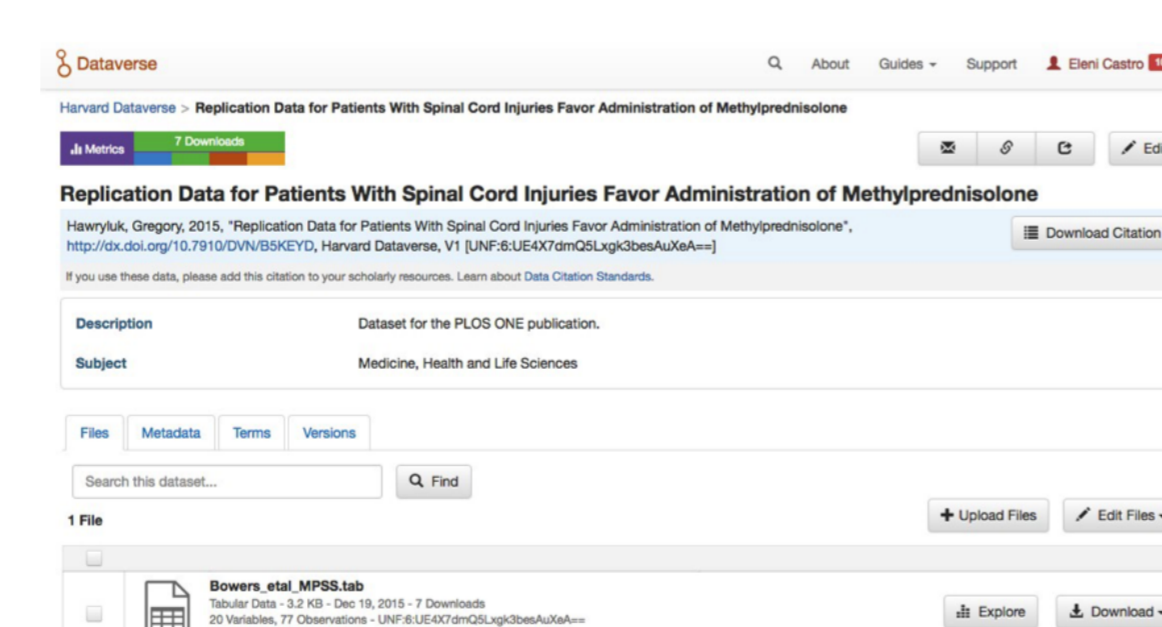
Dataverse

About Guides Support Eleni Castro

Harvard Dataverse > Replication Data for Patients With Spinal Cord Injuries Favor Administration of Methylprednisolone

Metrics 7 Downloads

Edi

Replication Data for Patients With Spinal Cord Injuries Favor Administration of Methylprednisolone

Hawryluk, Gregory, 2015, "Replication Data for Patients With Spinal Cord Injuries Favor Administration of Methylprednisolone", http://dx.doi.org/10.7910/DVN/B5KEYD, Harvard Dataverse, V1 [UNF:6:UE4X7dmQ5Lxgk3besAuXeA==]

Download Citation

If you use these data, please add this citation to your scholarly resources. Learn about Data Citation Standards.

Description Dataset for the PLOS ONE publication.

Subject Medicine, Health and Life Sciences

Files Metadata Terms Versions

Search this dataset... Find

1 File

+ Upload Files Edit Files

Bowers_etal_MPSS.tab
Tabular Data - 3.2 KB - Dec 19, 2015 - 7 Downloads
20 Variables, 77 Observations - UNF:6:UE4X7dmQ5Lxgk3besAuXeA==

Explore Download